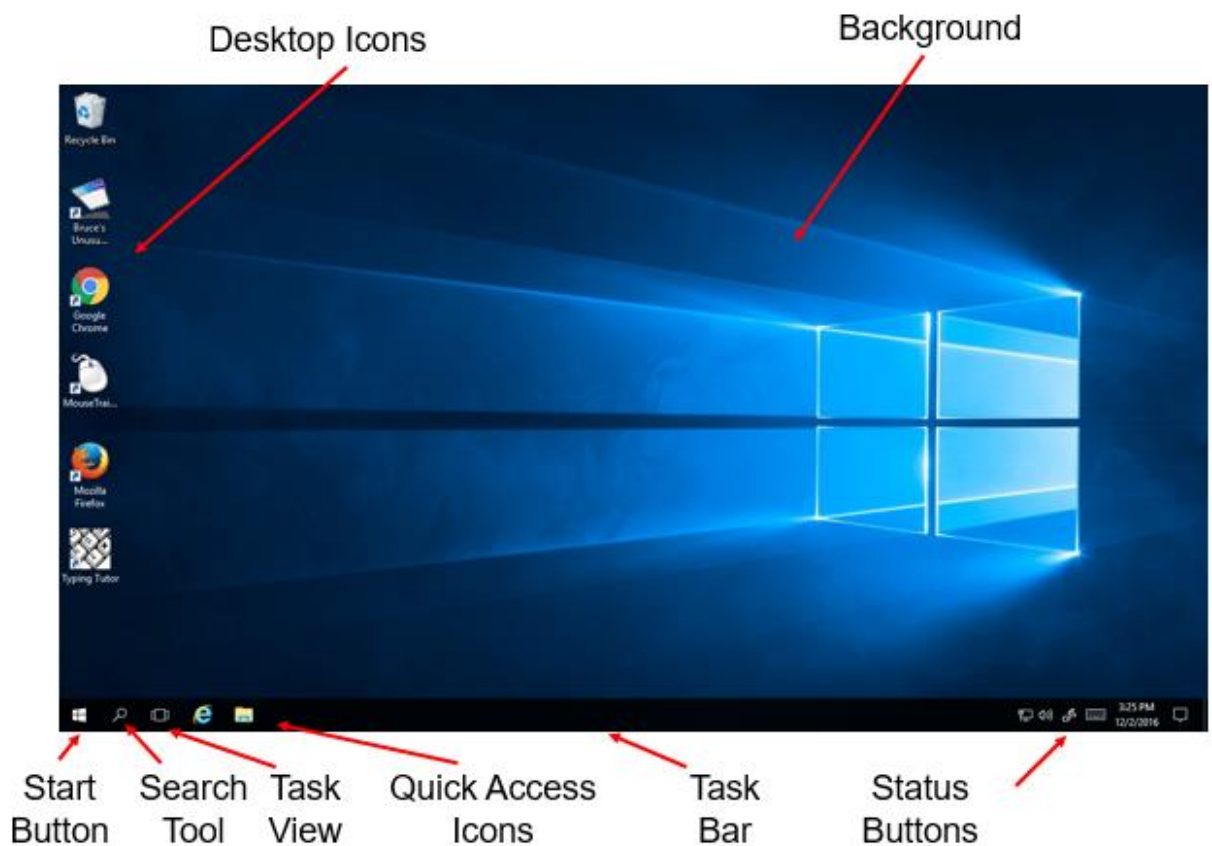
Desktop Icons

Background

Recycle Bin

Bruce's Unusu...

Google Chrome

MouseTrai...

Mozilla Firefox

Typing Tutor

3:25 PM
12/2/2016

Start Button

Search Tool

Task View

Quick Access Icons

Task Bar

Status Buttons